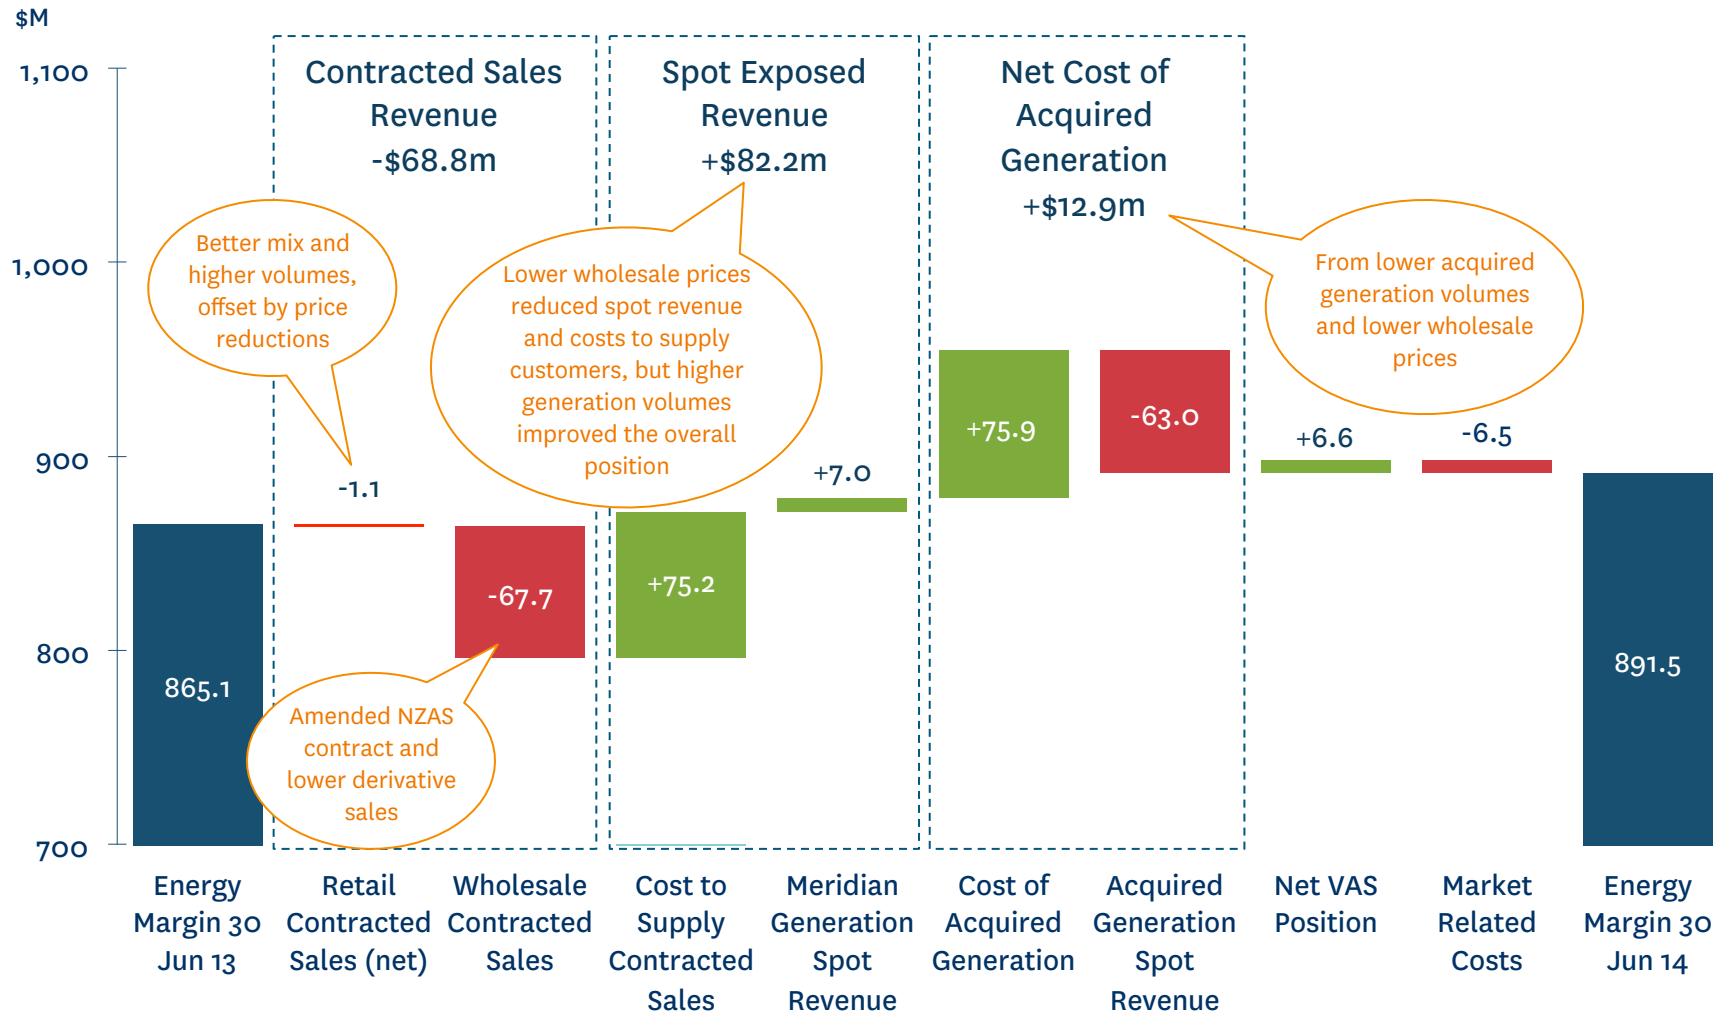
$M

1,100

1,000

900

800

700

Contracted Sales Revenue -$68.8m

Spot Exposed Revenue +$82.2m

Net Cost of Acquired Generation +$12.9m

Better mix and higher volumes, offset by price reductions

Lower wholesale prices reduced spot revenue and costs to supply customers, but higher generation volumes improved the overall position

From lower acquired generation volumes and lower wholesale prices

Amended NZAS contract and lower derivative sales

865.1

-1.1

-67.7

+75.2

+7.0

+75.9

-63.0

+6.6

-6.5

891.5

Energy Margin 30 Jun 13

Retail Contracted Sales (net)

Wholesale Contracted Sales

Cost to Supply Contracted Sales

Meridian Generation Spot Revenue

Cost of Acquired Generation

Acquired Generation Spot Revenue

Net VAS Position

Market Related Costs

Energy Margin 30 Jun 14